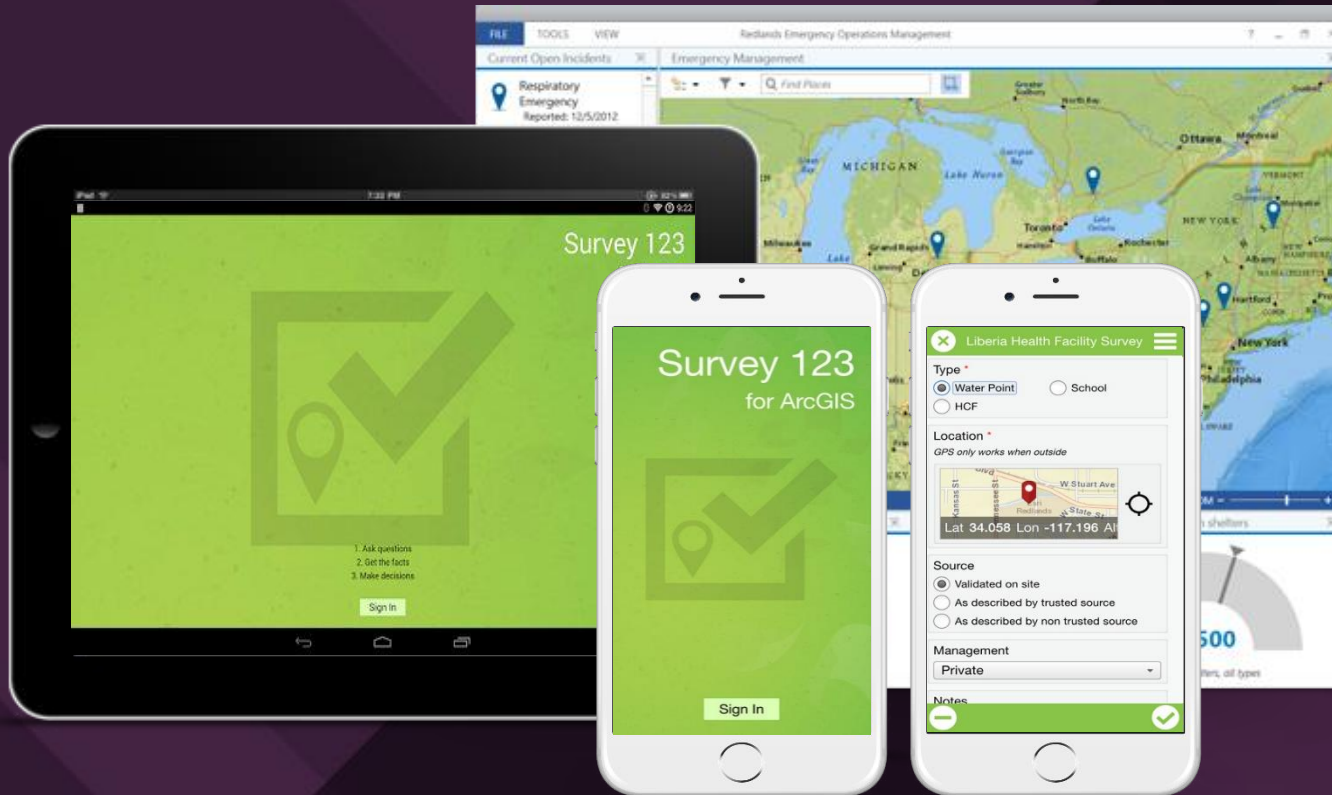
FILE TOOLS VIEW Redlands Emergency Operations Management

Current Open Incidents

Respiratory Emergency
Reported: 12/5/2012

Emergency Management

Find Places

MICHIGAN
Lake Huron
Ottawa
Montreal
Toronto
NEW YORK
Milwaukee
Grand Rapids
Buffalo
Albany
Hartford
New York
Philadelphia

iPad 7:33 PM

9:22

Survey 123

1. Ask questions
2. Get the facts
3. Make decisions

Sign In

Survey 123
for ArcGIS

Sign In

Liberia Health Facility Survey

Type *
Water Point
School
HCF

Location *
GPS only works when outside

W Stuart Ave
Redlands
Lat 34.058 Lon -117.196 Alt

Source
Validated on site
As described by trusted source
As described by non trusted source

Management
Private

Notes

shelters

500
ters, all types